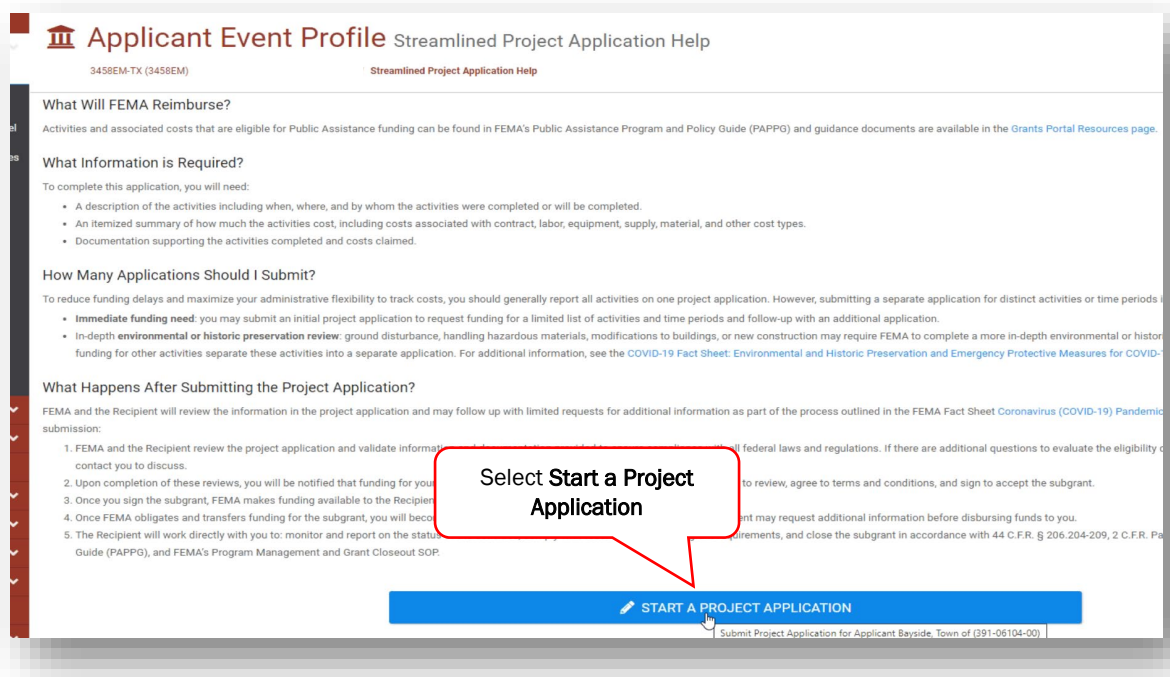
Applicant Event Profile Streamlined Project Application Help

3458EM-TX (3458EM)

Streamlined Project Application Help

el

es

What Will FEMA Reimburse?

Activities and associated costs that are eligible for Public Assistance funding can be found in FEMA's Public Assistance Program and Policy Guide (PAPPG) and guidance documents are available in the Grants Portal Resources page.

What Information is Required?

To complete this application, you will need:

- A description of the activities including when, where, and by whom the activities were completed or will be completed.
- An itemized summary of how much the activities cost, including costs associated with contract, labor, equipment, supply, material, and other cost types.
- Documentation supporting the activities completed and costs claimed.

How Many Applications Should I Submit?

To reduce funding delays and maximize your administrative flexibility to track costs, you should generally report all activities on one project application. However, submitting a separate application for distinct activities or time periods i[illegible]

- **Immediate funding need**: you may submit an initial project application to request funding for a limited list of activities and time periods and follow-up with an additional application.
- In-depth **environmental or historic preservation review**: ground disturbance, handling hazardous materials, modifications to buildings, or new construction may require FEMA to complete a more in-depth environmental or histor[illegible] funding for other activities separate these activities into a separate application. For additional information, see the COVID-19 Fact Sheet: Environmental and Historic Preservation and Emergency Protective Measures for COVID-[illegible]

What Happens After Submitting the Project Application?

FEMA and the Recipient will review the information in the project application and may follow up with limited requests for additional information as part of the process outlined in the FEMA Fact Sheet Coronavirus (COVID-19) Pandemic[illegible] submission:

1. FEMA and the Recipient review the project application and validate informati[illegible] all federal laws and regulations. If there are additional questions to evaluate the eligibility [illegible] contact you to discuss.
2. Upon completion of these reviews, you will be notified that funding for you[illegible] to review, agree to terms and conditions, and sign to accept the subgrant.
3. Once you sign the subgrant, FEMA makes funding available to the Recipien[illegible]
4. Once FEMA obligates and transfers funding for the subgrant, you will beco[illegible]ent may request additional information before disbursing funds to you.
5. The Recipient will work directly with you to: monitor and report on the status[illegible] quirements, and close the subgrant in accordance with 44 C.F.R. § 206.204-209, 2 C.F.R. Pa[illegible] Guide (PAPPG), and FEMA's Program Management and Grant Closeout SOP.

Select **Start a Project Application**

START A PROJECT APPLICATION

Submit Project Application for Applicant Bayside, Town of (391-06104-00)